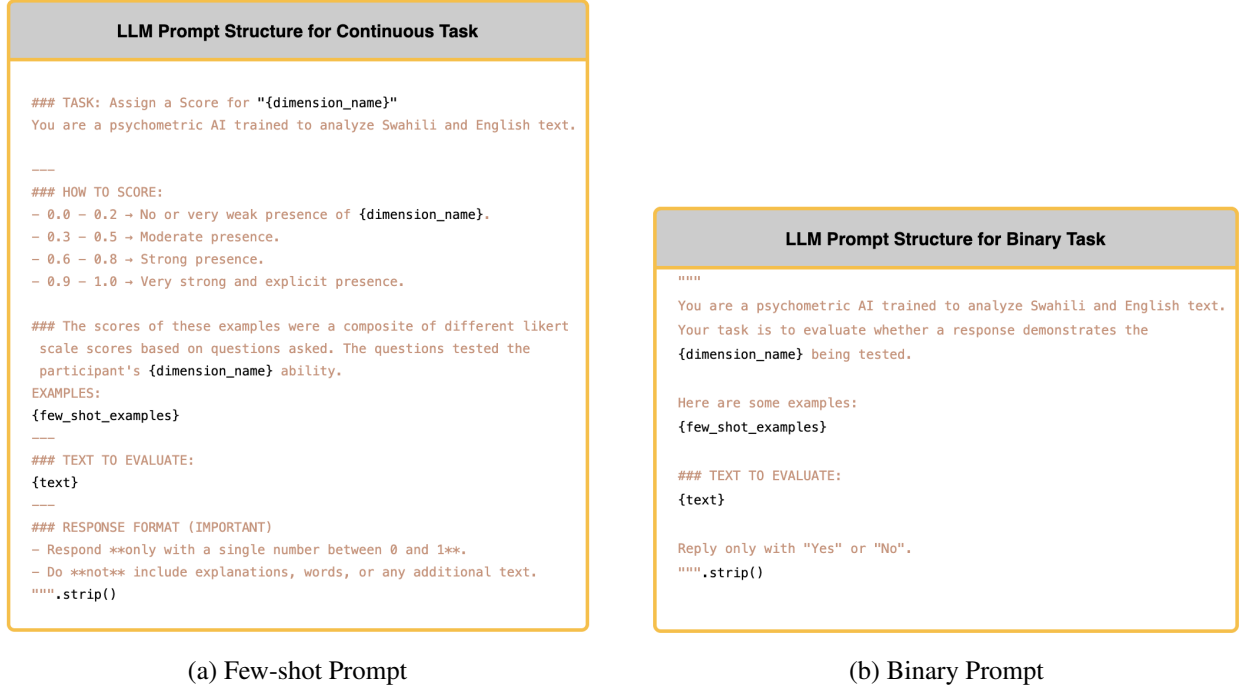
LLM Prompt Structure for Continuous Task

### TASK: Assign a Score for "{dimension_name}"
You are a psychometric AI trained to analyze Swahili and English text.

---
### HOW TO SCORE:
- 0.0 – 0.2 → No or very weak presence of {dimension_name}.
- 0.3 – 0.5 → Moderate presence.
- 0.6 – 0.8 → Strong presence.
- 0.9 – 1.0 → Very strong and explicit presence.

### The scores of these examples were a composite of different likert scale scores based on questions asked. The questions tested the participant's {dimension_name} ability.
EXAMPLES:
{few_shot_examples}
---
### TEXT TO EVALUATE:
{text}
---
### RESPONSE FORMAT (IMPORTANT)
- Respond **only with a single number between 0 and 1**.
- Do **not** include explanations, words, or any additional text.
""".strip()

(a) Few-shot Prompt

LLM Prompt Structure for Binary Task

"""
You are a psychometric AI trained to analyze Swahili and English text.
Your task is to evaluate whether a response demonstrates the {dimension_name} being tested.

Here are some examples:
{few_shot_examples}

### TEXT TO EVALUATE:
{text}

Reply only with "Yes" or "No".
""".strip()

(b) Binary Prompt